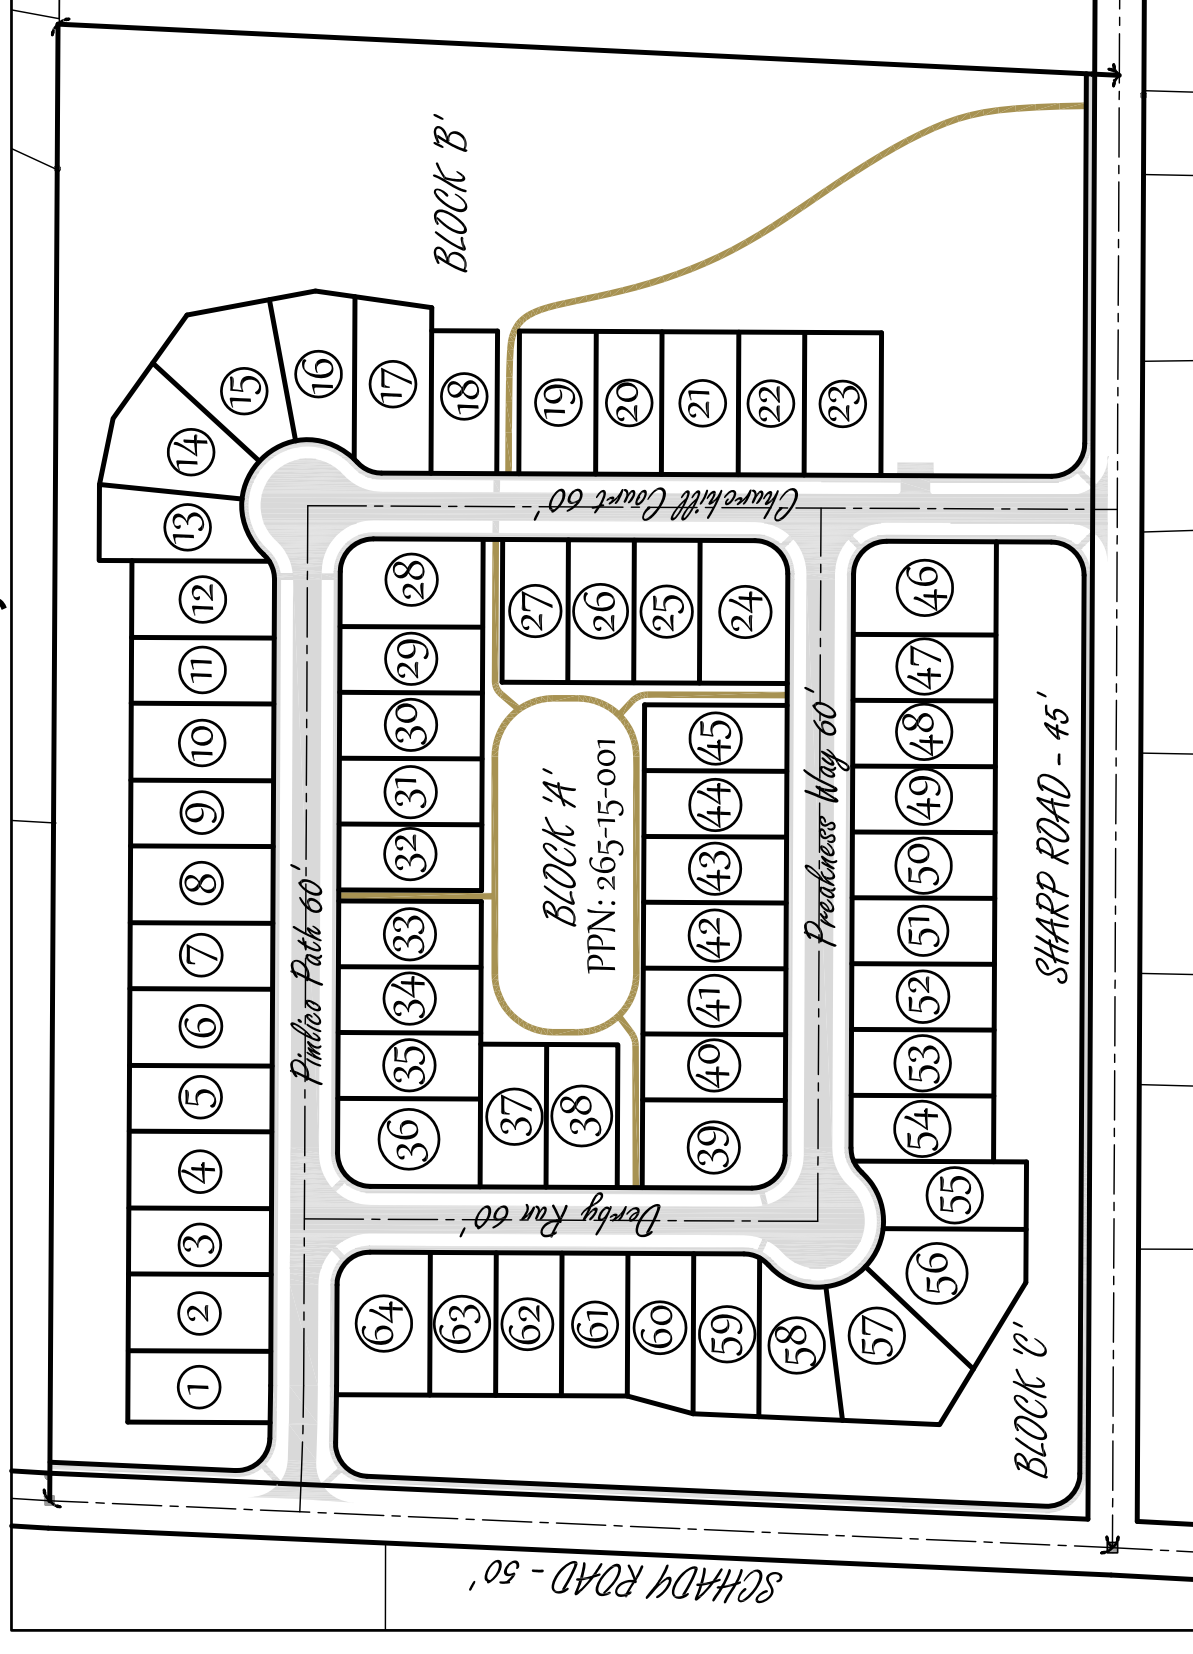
BLOCK 'B'

15
16
17
18
19
20
21
22
23
14
13

Churchill Court 60'

12
11
10
9
8
7
6
5
4
3
2
1

28
29
30
31
32
27
26
25
24

BLOCK 'A'
PPN: 265-15-001

45
44
43
42
41
40
39
46
47
48
49
50
51
52
53
54
55

Preakness Way 60'

SHARP ROAD - 45'

Pimlico Path 60'

33
34
35
36
37
38

Derby Run 60'

64
63
62
61
60
59
58
57
56

BLOCK 'C'

SCHADY ROAD - 50'